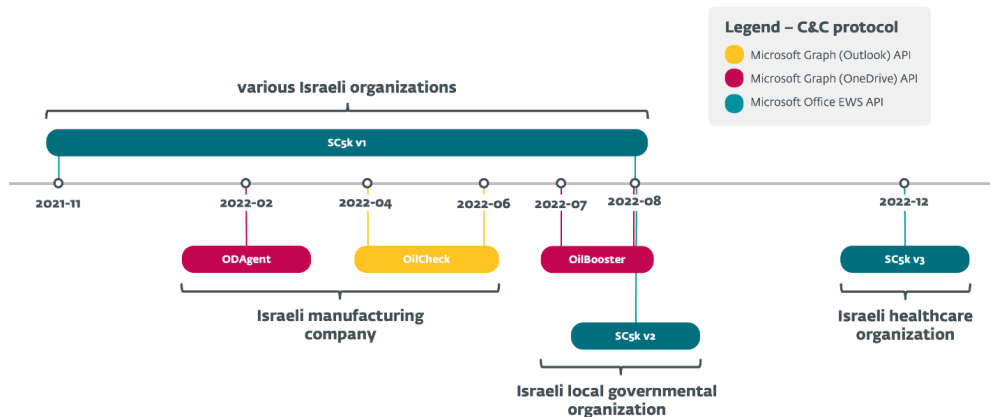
Legend – C&C protocol
Microsoft Graph (Outlook) API
Microsoft Graph (OneDrive) API
Microsoft Office EWS API

various Israeli organizations

SC5k v1

2021-11
2022-02
2022-04
2022-06
2022-07
2022-08
2022-12

ODAgent
OilCheck
OilBooster
SC5k v3

Israeli manufacturing company

SC5k v2

Israeli healthcare organization

Israeli local governmental organization